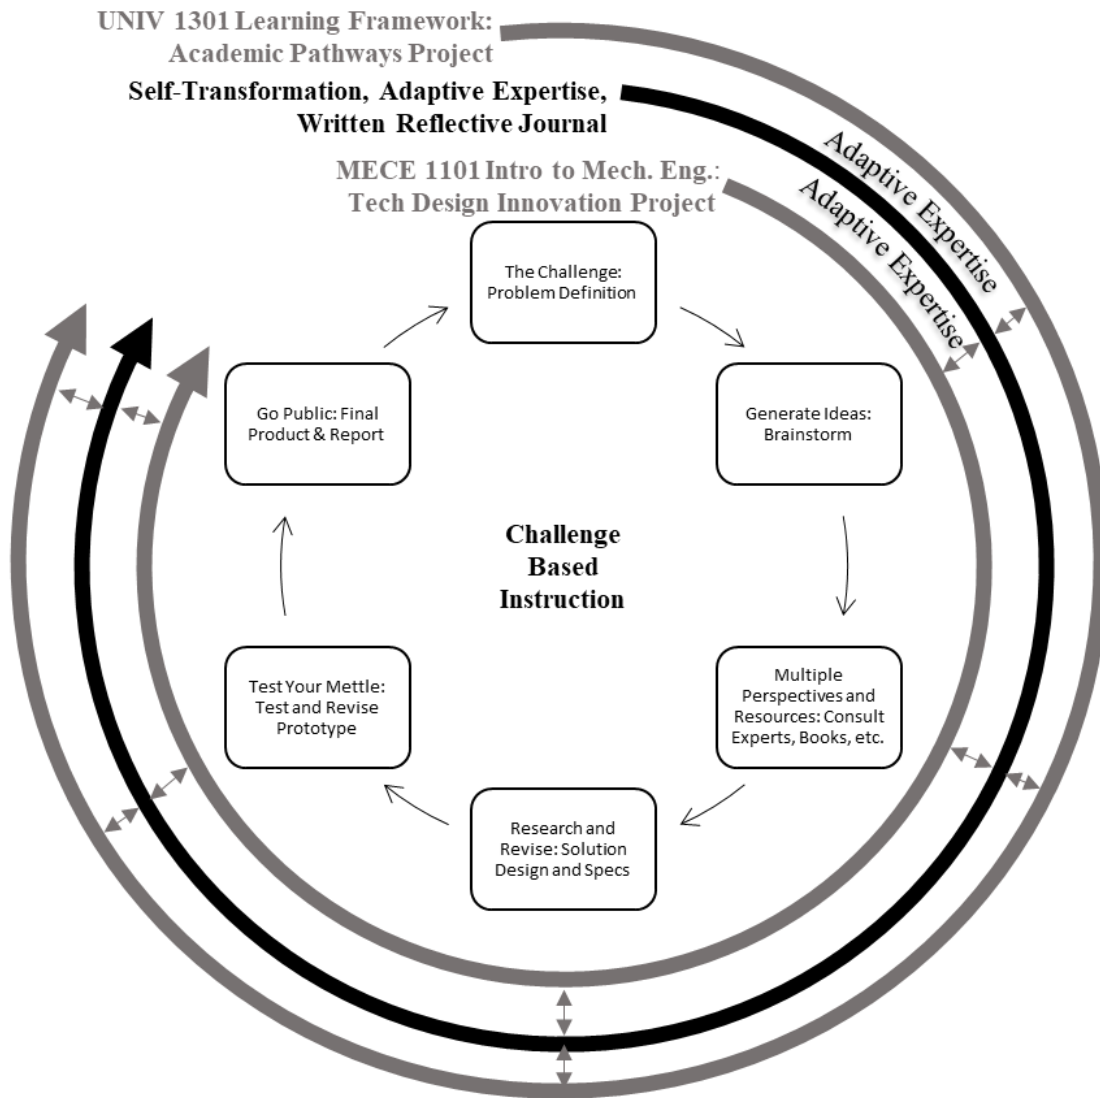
UNIV 1301 Learning Framework:
Academic Pathways Project

Self-Transformation, Adaptive Expertise,
Written Reflective Journal

MECE 1101 Intro to Mech. Eng.:
Tech Design Innovation Project

Adaptive Expertise

Adaptive Expertise

The Challenge: Problem Definition

Generate Ideas: Brainstorm

Multiple Perspectives and Resources: Consult Experts, Books, etc.

Research and Revise: Solution Design and Specs

Test Your Mettle: Test and Revise Prototype

Go Public: Final Product & Report

Challenge Based Instruction